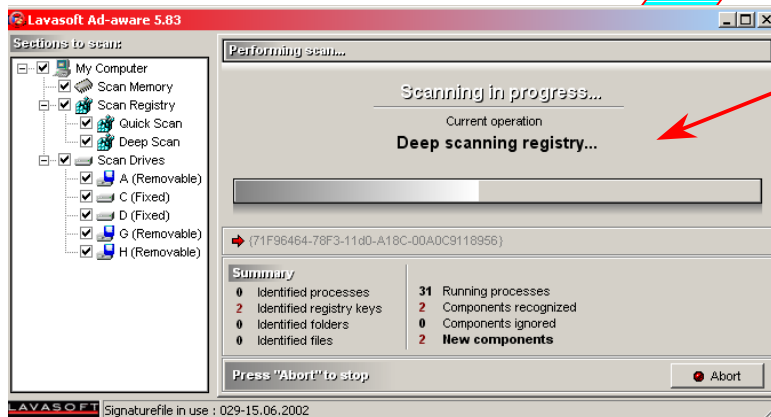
Lavasoft Ad-aware 5.83

Sections to scan:

My Computer
Scan Memory
Scan Registry
Quick Scan
Deep Scan
Scan Drives
A (Removable)
C (Fixed)
D (Fixed)
G (Removable)
H (Removable)

Performing scan...

Scanning in progress...

Current operation

Deep scanning registry...

(71F96464-78F3-11d0-A18C-00A0C9118956)

Summary

| | | | |
|---|---|---|---|
| 0 | Identified processes | 31 | Running processes |
| 2 | Identified registry keys | 2 | Components recognized |
| 0 | Identified folders | 0 | Components ignored |
| 0 | Identified files | 2 | New components |

Press "Abort" to stop

Abort

LAVASOFT Signaturefile in use : 029-15.06.2002